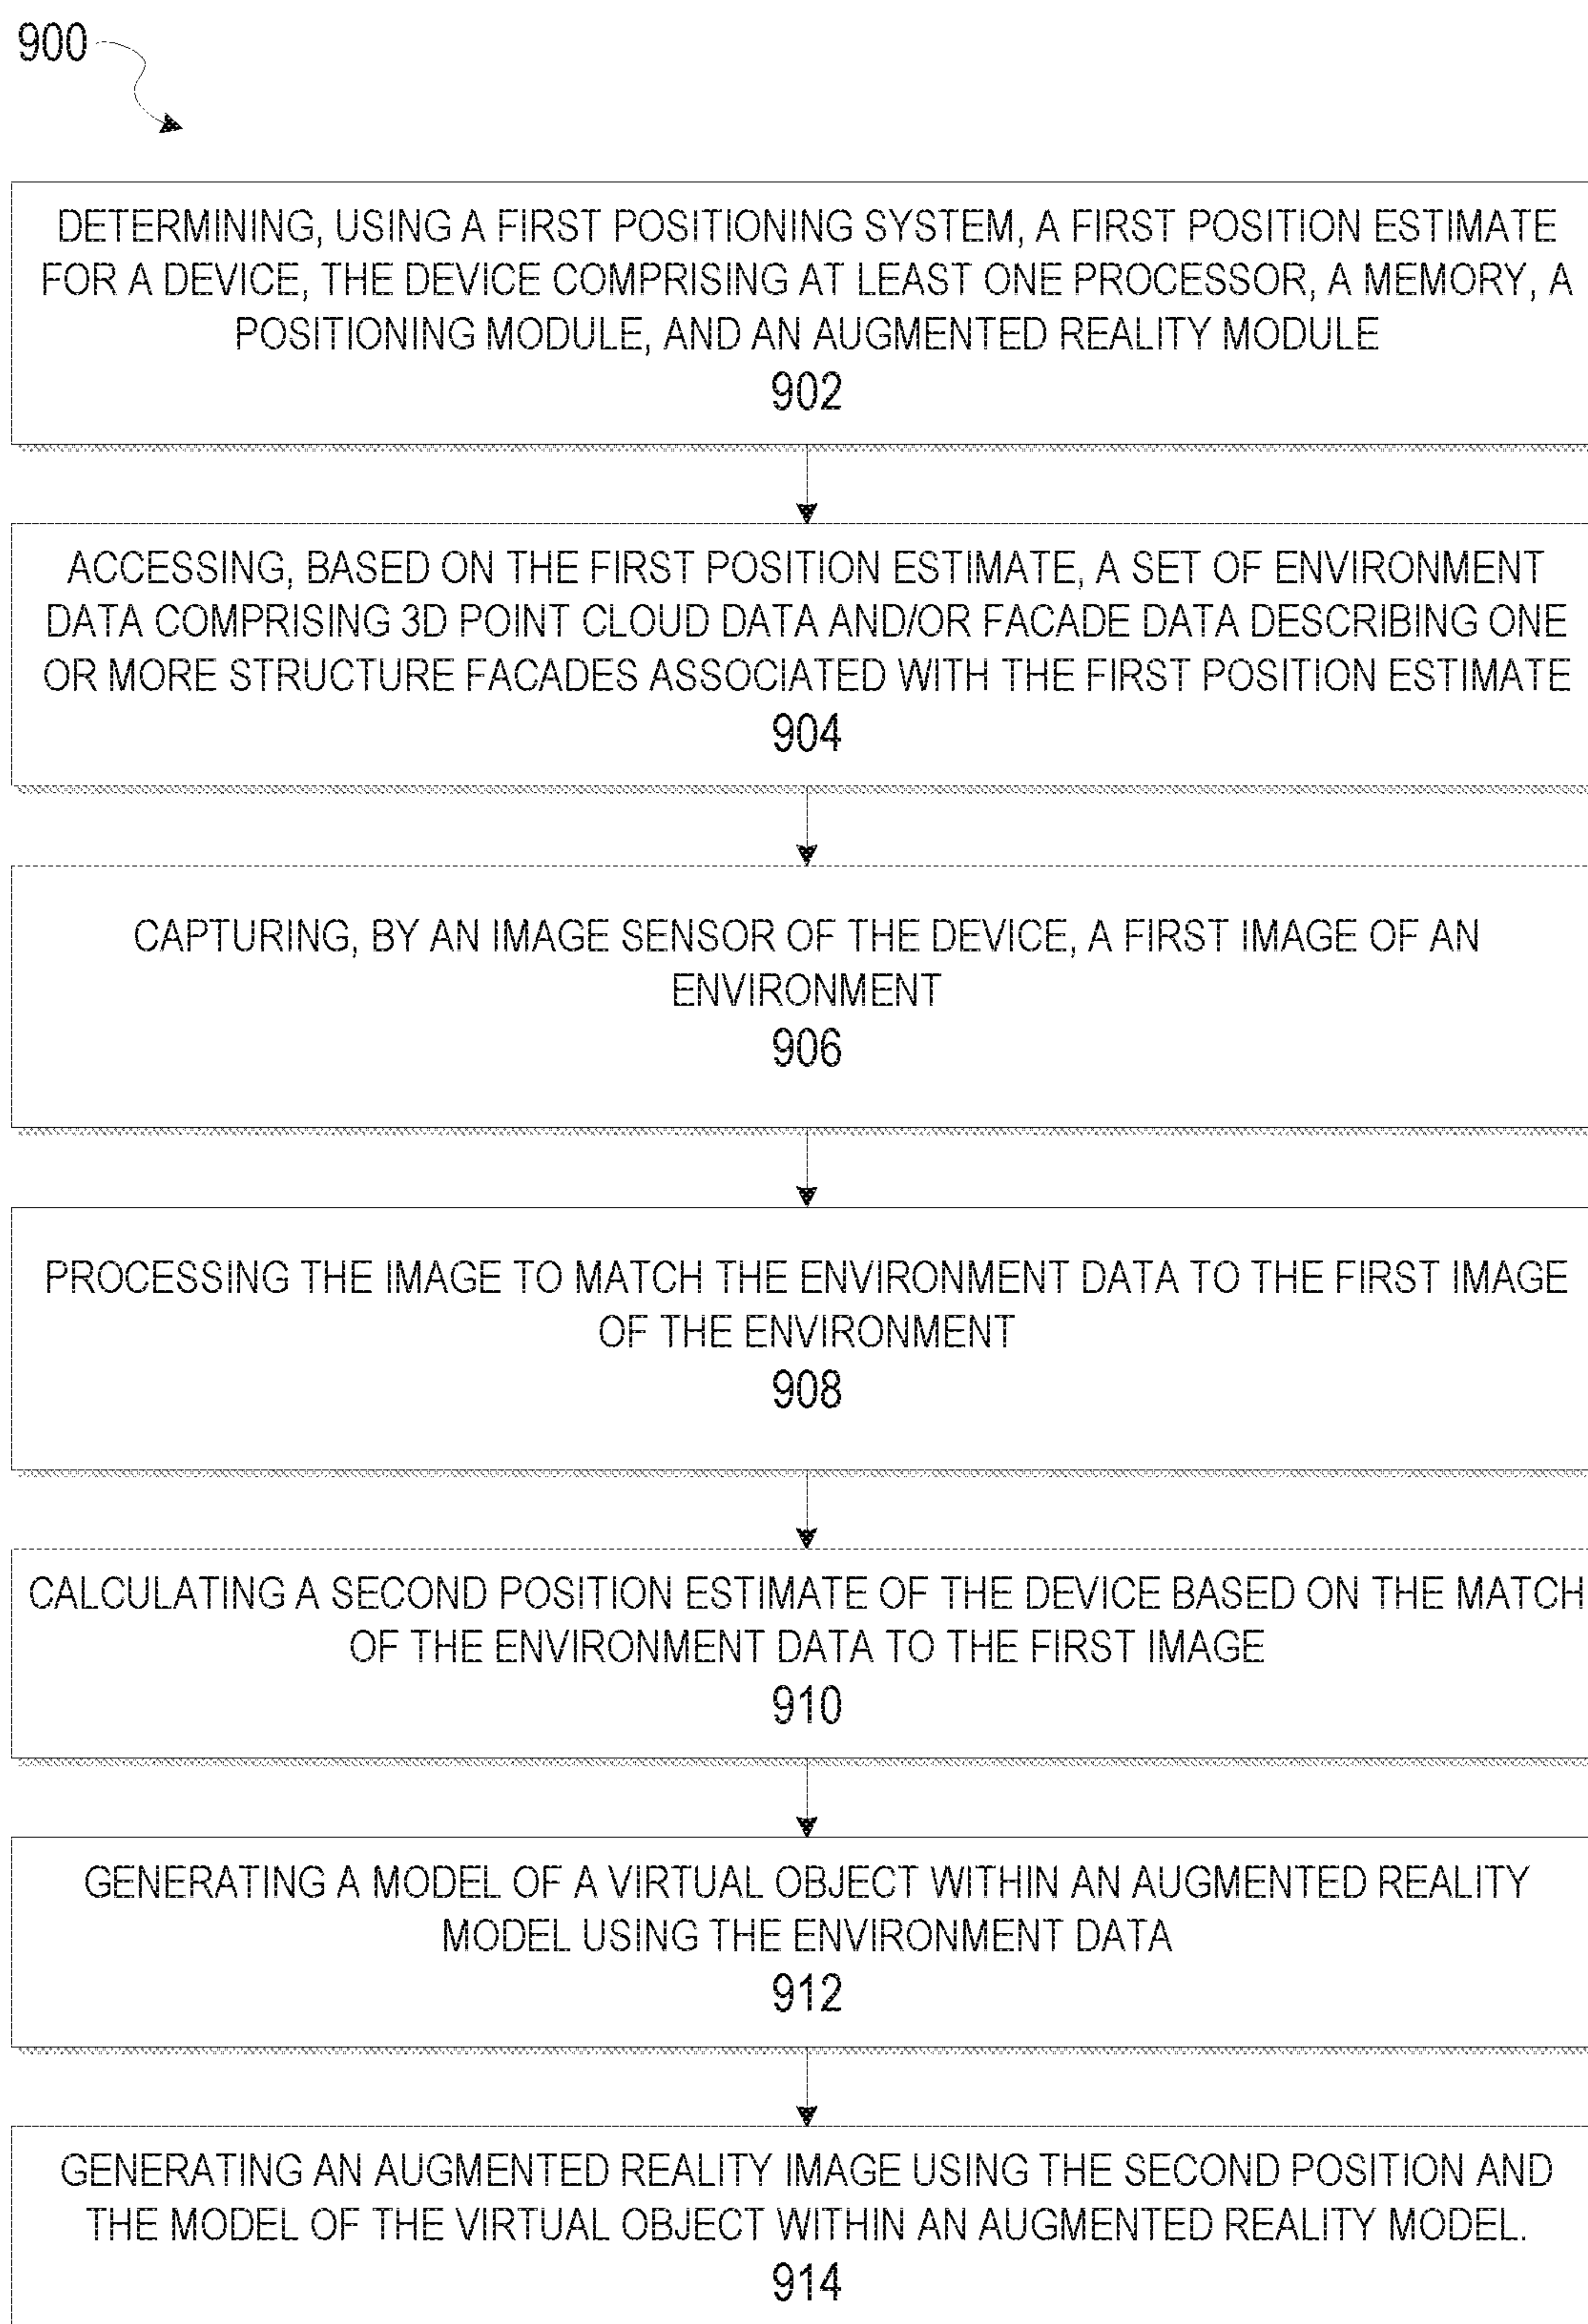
900

DETERMINING, USING A FIRST POSITIONING SYSTEM, A FIRST POSITION ESTIMATE FOR A DEVICE, THE DEVICE COMPRISING AT LEAST ONE PROCESSOR, A MEMORY, A POSITIONING MODULE, AND AN AUGMENTED REALITY MODULE
902

ACCESSING, BASED ON THE FIRST POSITION ESTIMATE, A SET OF ENVIRONMENT DATA COMPRISING 3D POINT CLOUD DATA AND/OR FACADE DATA DESCRIBING ONE OR MORE STRUCTURE FACADES ASSOCIATED WITH THE FIRST POSITION ESTIMATE
904

CAPTURING, BY AN IMAGE SENSOR OF THE DEVICE, A FIRST IMAGE OF AN ENVIRONMENT
906

PROCESSING THE IMAGE TO MATCH THE ENVIRONMENT DATA TO THE FIRST IMAGE OF THE ENVIRONMENT
908

CALCULATING A SECOND POSITION ESTIMATE OF THE DEVICE BASED ON THE MATCH OF THE ENVIRONMENT DATA TO THE FIRST IMAGE
910

GENERATING A MODEL OF A VIRTUAL OBJECT WITHIN AN AUGMENTED REALITY MODEL USING THE ENVIRONMENT DATA
912

GENERATING AN AUGMENTED REALITY IMAGE USING THE SECOND POSITION AND THE MODEL OF THE VIRTUAL OBJECT WITHIN AN AUGMENTED REALITY MODEL.
914